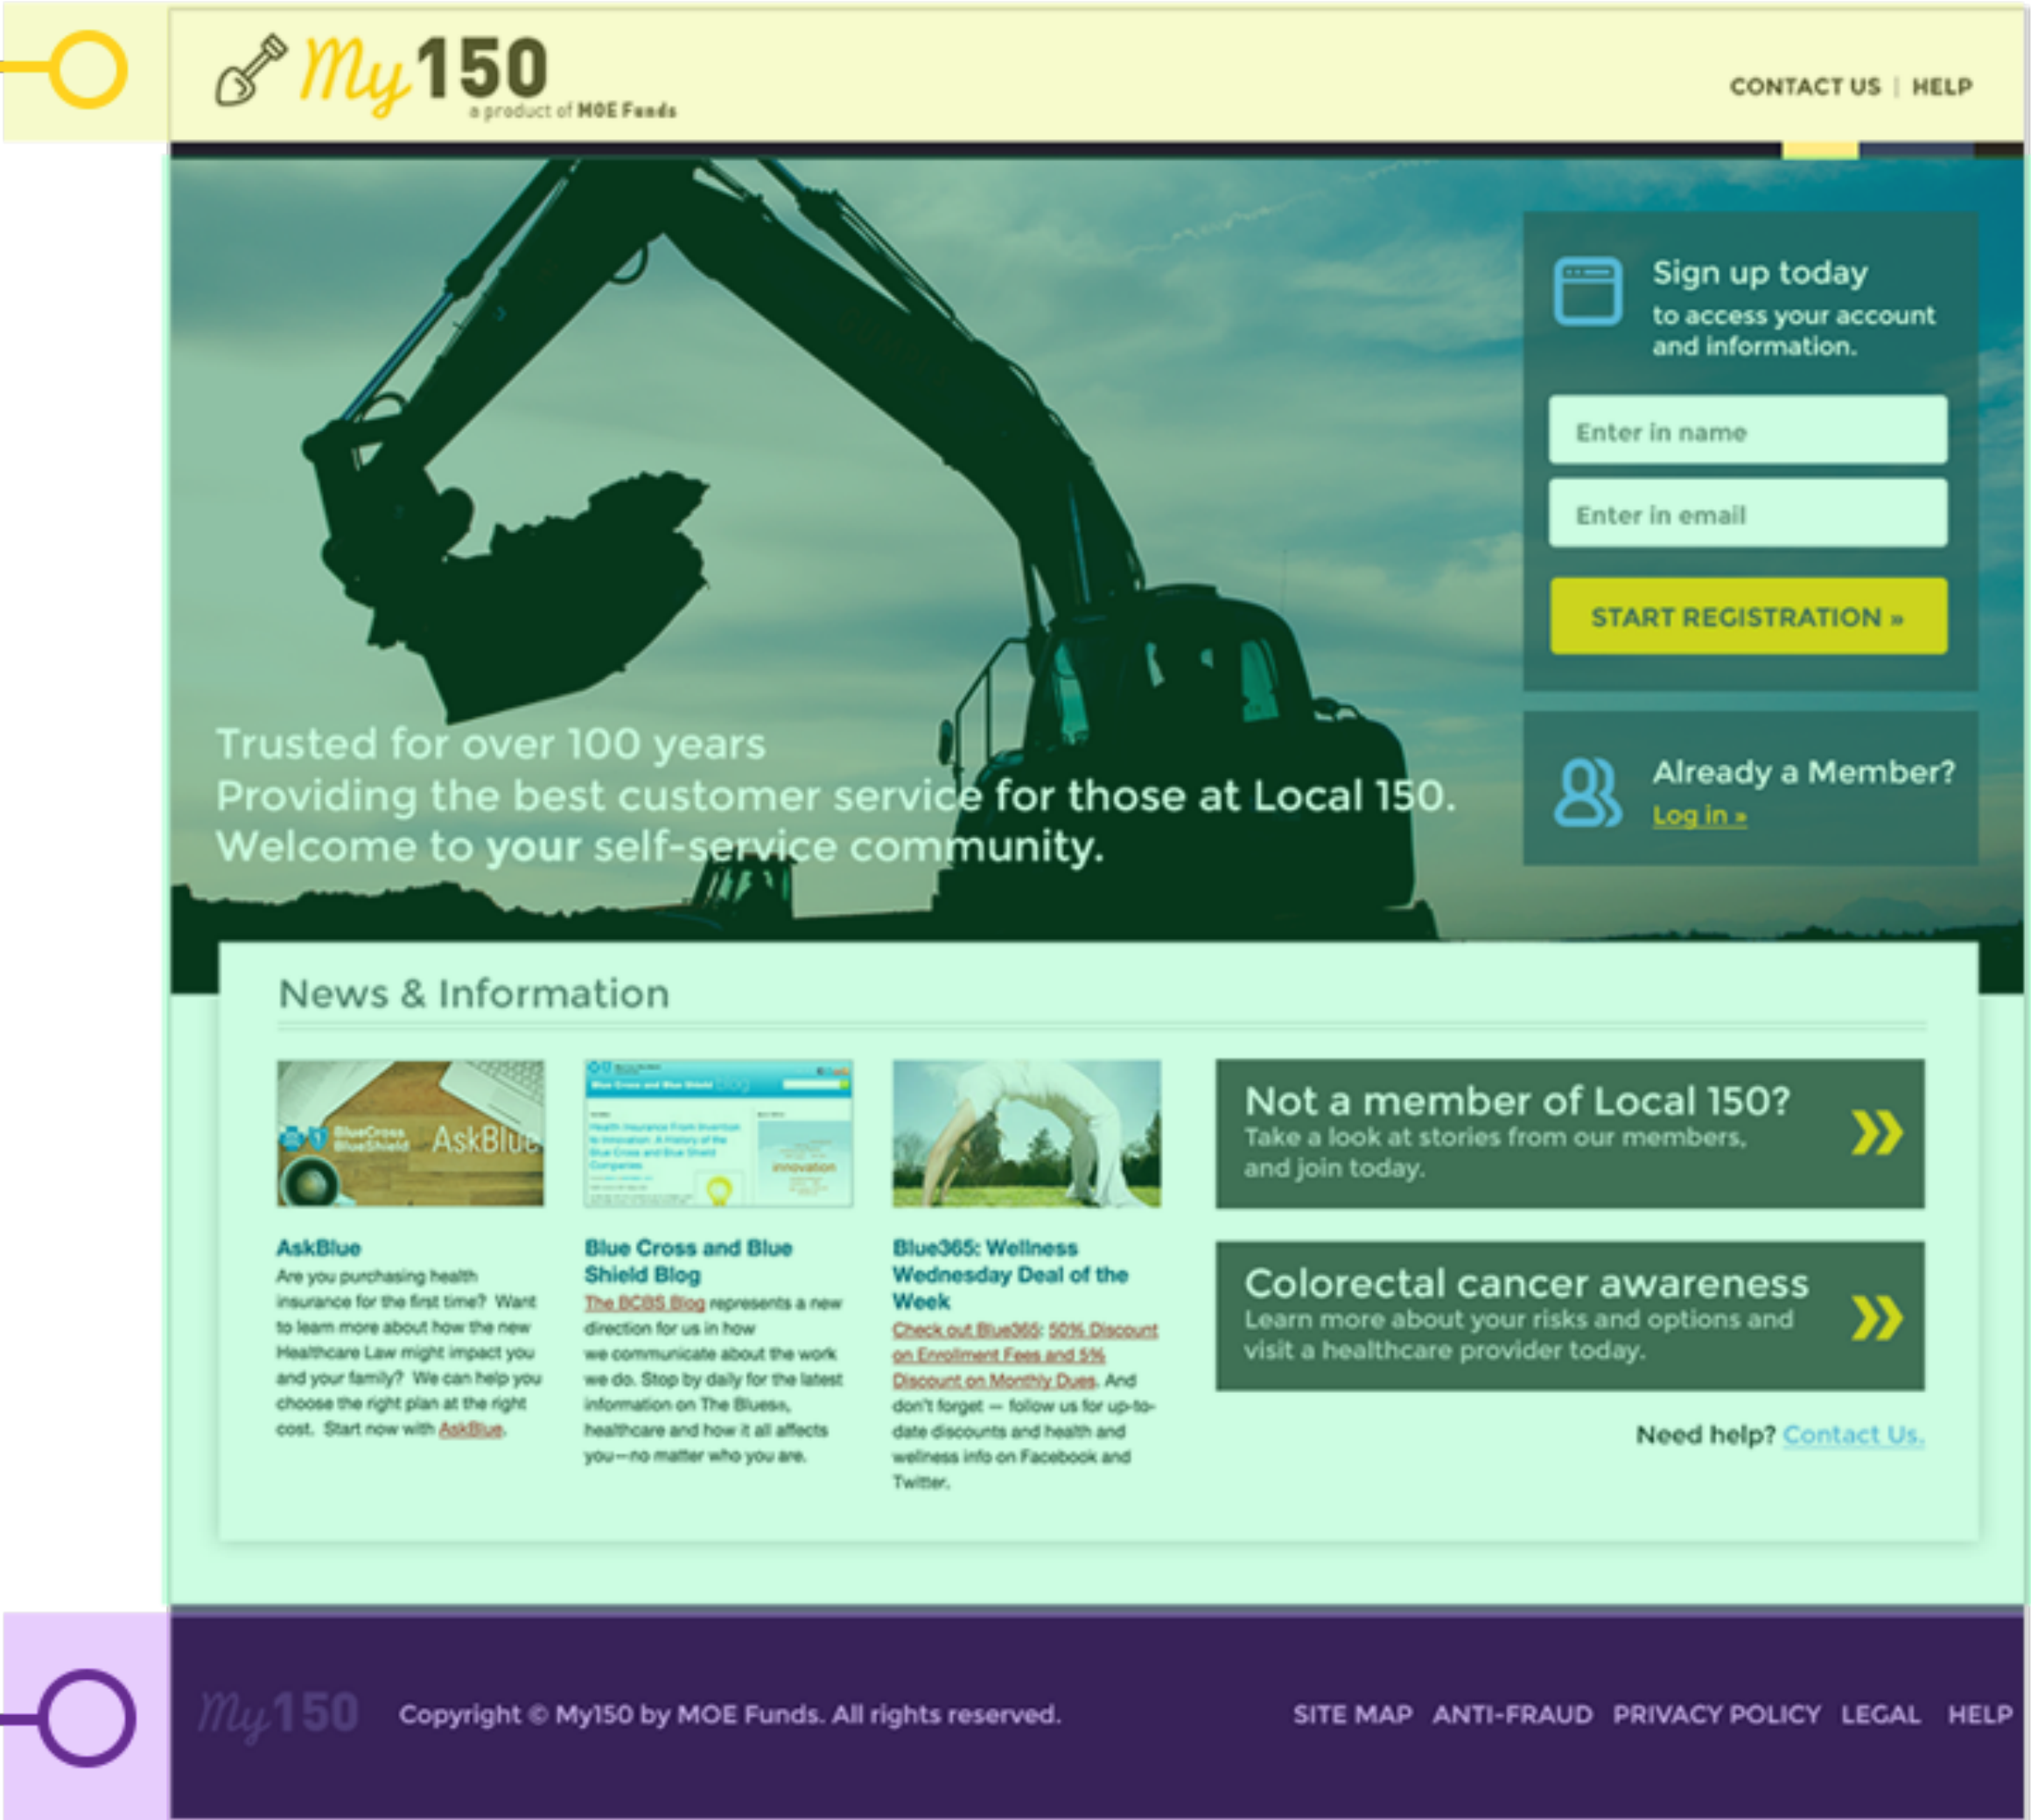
My150
a product of MOE Funds

CONTACT US | HELP

Sign up today
to access your account and information.

Enter in name

Enter in email

START REGISTRATION »

Already a Member?
Log in »

Trusted for over 100 years
Providing the best customer service for those at Local 150.
Welcome to your self-service community.

News & Information

AskBlue

AskBlue
Are you purchasing health insurance for the first time? Want to learn more about how the new Healthcare Law might impact you and your family? We can help you choose the right plan at the right cost. Start now with AskBlue.

Blue Cross and Blue Shield Blog
The BCBS Blog represents a new direction for us in how we communicate about the work we do. Stop by daily for the latest information on The Blues®, healthcare and how it all affects you—no matter who you are.

Blue365: Wellness Wednesday Deal of the Week
Check out Blue365: 50% Discount on Enrollment Fees and 5% Discount on Monthly Dues. And don't forget — follow us for up-to-date discounts and health and wellness info on Facebook and Twitter.

Not a member of Local 150?
Take a look at stories from our members, and join today.

Colorectal cancer awareness
Learn more about your risks and options and visit a healthcare provider today.

Need help? Contact Us.

My150 Copyright © My150 by MOE Funds. All rights reserved.

SITE MAP ANTI-FRAUD PRIVACY POLICY LEGAL HELP